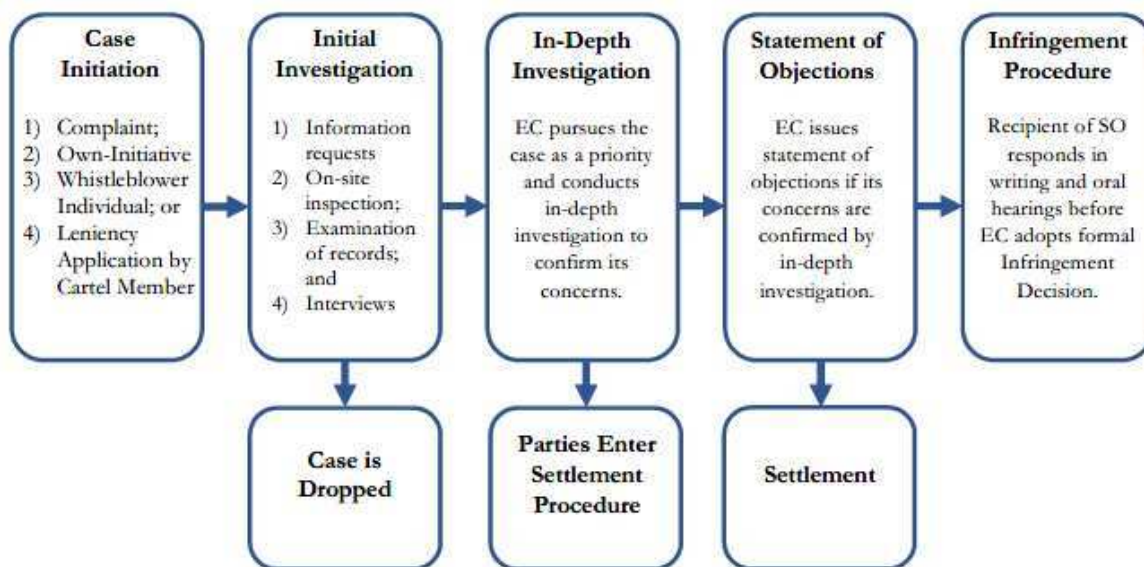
Case Initiation

1) Complaint;
2) Own-Initiative
3) Whistleblower Individual; or
4) Leniency Application by Cartel Member

Initial Investigation

1) Information requests
2) On-site inspection;
3) Examination of records; and
4) Interviews

In-Depth Investigation

EC pursues the case as a priority and conducts in-depth investigation to confirm its concerns.

Statement of Objections

EC issues statement of objections if its concerns are confirmed by in-depth investigation.

Infringement Procedure

Recipient of SO responds in writing and oral hearings before EC adopts formal Infringement Decision.

Case is Dropped

Parties Enter Settlement Procedure

Settlement